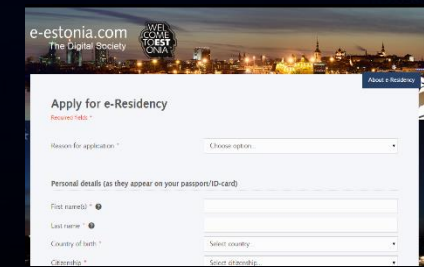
e-estonia.com
The Digital Society

WEL
COME
TO EST
ONIA

About e-Residency

Apply for e-Residency

Required fields *

Reason for application *
Choose option...

Personal details (as they appear on your passport/ID-card)

First name(s) *

Last name *

Country of birth *
Select country

Citizenship *
Select citizenship...